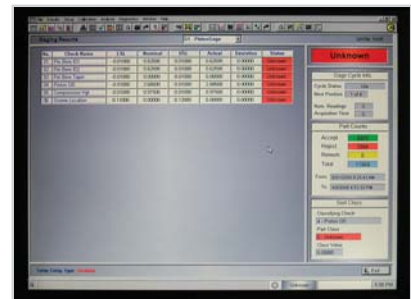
Unknown

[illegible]

| No. | Check Name | LSL | Nominal | USL | Actual | Deviation | Status |
|---|---|---|---|---|---|---|---|
| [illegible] | Pin Bore ID | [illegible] | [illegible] | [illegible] | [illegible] | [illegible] | Unknown |
| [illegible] | Pin Bore ID | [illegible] | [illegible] | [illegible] | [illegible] | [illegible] | Unknown |
| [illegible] | Pin Bore Taper | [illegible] | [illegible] | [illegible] | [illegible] | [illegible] | Unknown |
| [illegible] | Piston OD | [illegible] | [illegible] | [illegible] | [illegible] | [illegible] | Unknown |
| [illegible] | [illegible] | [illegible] | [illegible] | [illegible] | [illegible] | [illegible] | Unknown |
| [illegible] | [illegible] | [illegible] | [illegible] | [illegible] | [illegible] | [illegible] | Unknown |

Gage Cycle Info

Cycle Status

Next Position

Num. Readings

Acquisition Time

Part Counts

Accept

Reject

Rework

Total

From

To

Part Class

Classifying Check

Part Class

Unknown

Class Value

Exit

Unknown